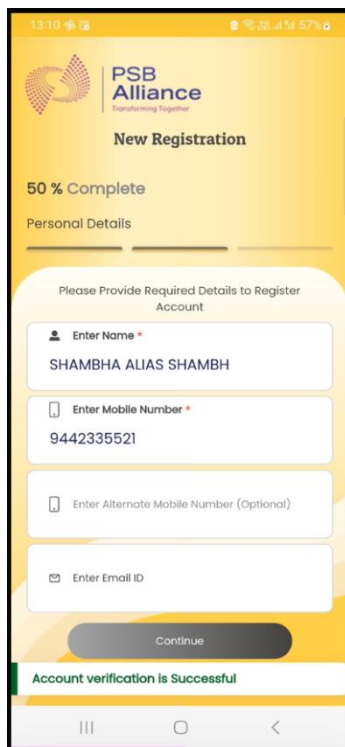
13:10 57%

PSB Alliance
Transforming Together

New Registration

50 % Complete

Personal Details

Please Provide Required Details to Register Account

Enter Name *
SHAMBHA ALIAS SHAMBH

Enter Mobile Number *
9442335521

Enter Alternate Mobile Number (Optional)

Enter Email ID

Continue

Account verification is Successful